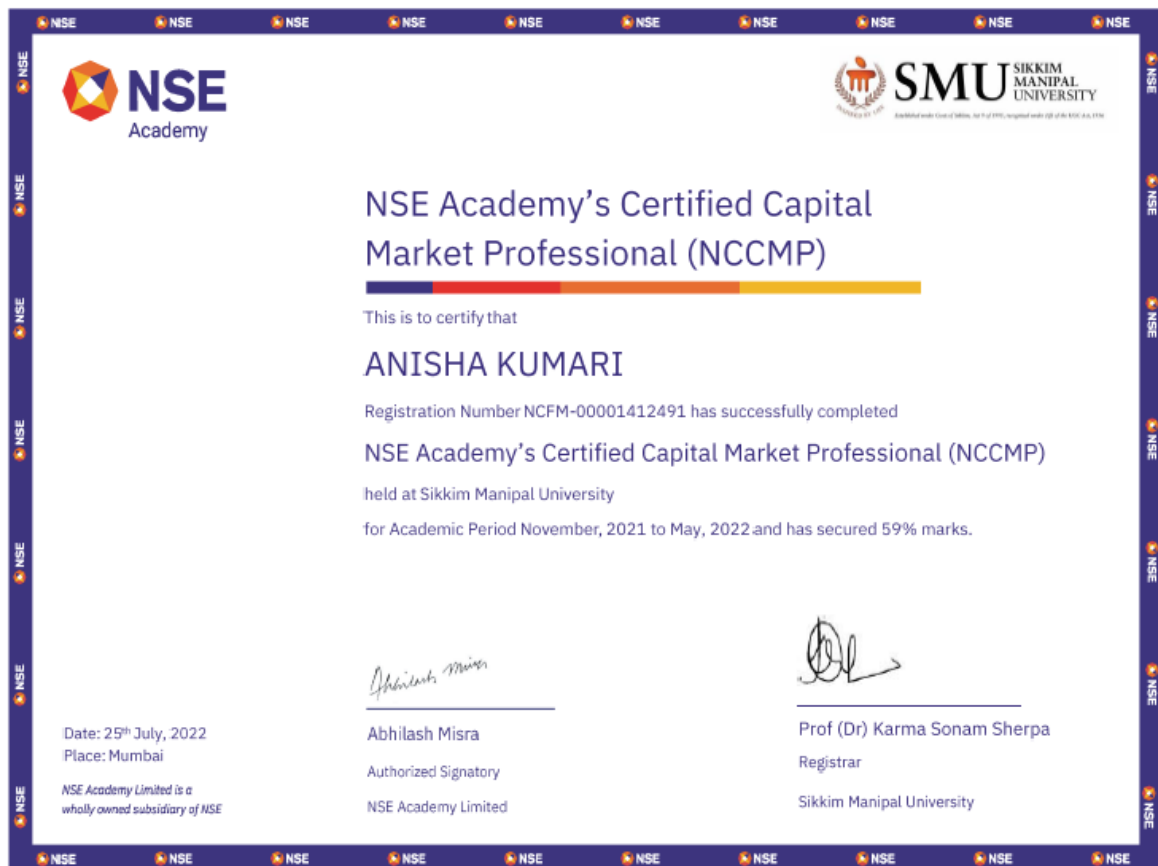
NSE NSE NSE NSE NSE NSE NSE NSE NSE NSE NSE

NSE Academy

SMU SIKKIM MANIPAL UNIVERSITY

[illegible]

NSE Academy's Certified Capital Market Professional (NCCMP)

This is to certify that

ANISHA KUMARI

Registration Number NCFM-00001412491 has successfully completed

NSE Academy's Certified Capital Market Professional (NCCMP)

held at Sikkim Manipal University

for Academic Period November, 2021 to May, 2022 and has secured 59% marks.

Abhilash Misra

Abhilash Misra

Authorized Signatory

NSE Academy Limited

Prof (Dr) Karma Sonam Sherpa

Registrar

Sikkim Manipal University

Date: 25th July, 2022

Place: Mumbai

NSE Academy Limited is a wholly owned subsidiary of NSE

NSE NSE NSE NSE NSE NSE NSE NSE NSE NSE NSE